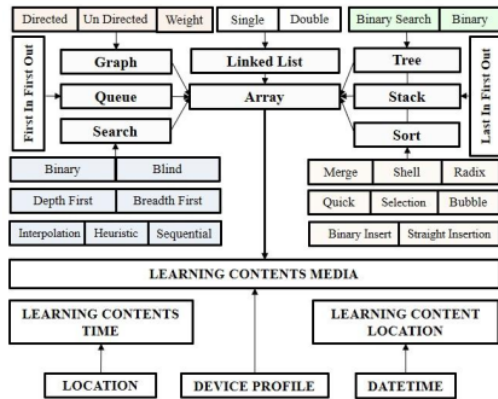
Directed
Un Directed
Weight
Single
Double
Binary Search
Binary

First In First Out
Graph
Queue
Search
Linked List
Array
Tree
Stack
Sort
Last In First Out

Binary
Blind
Depth First
Breadth First
Interpolation
Heuristic
Sequential

Merge
Shell
Radix
Quick
Selection
Bubble
Binary Insert
Straight Insertion

LEARNING CONTENTS MEDIA

LEARNING CONTENTS TIME
LEARNING CONTENT LOCATION

LOCATION
DEVICE PROFILE
DATETIME